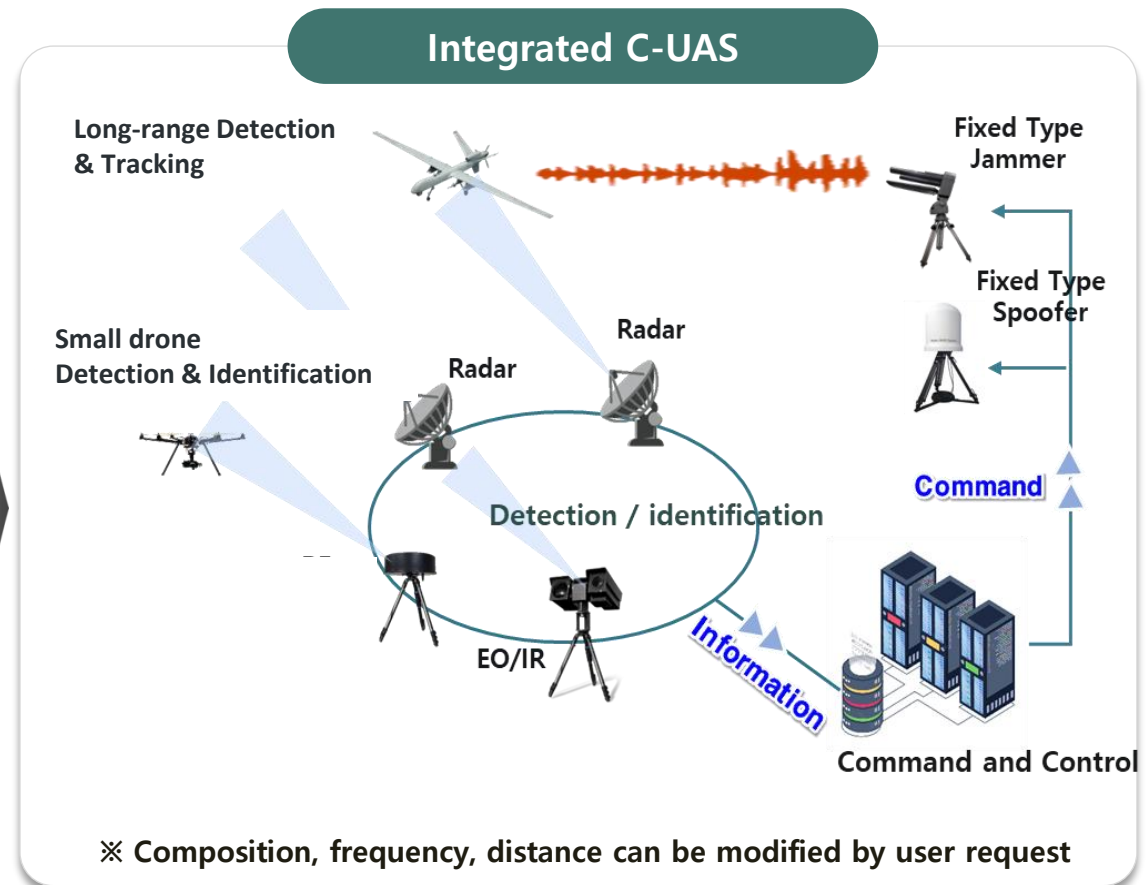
Integrated C-UAS

Long-range Detection & Tracking

Fixed Type Jammer

Fixed Type Spoofer

Radar

Radar

Small drone Detection & Identification

Command

Detection / identification

EO/IR

Information

Command and Control

※ Composition, frequency, distance can be modified by user request